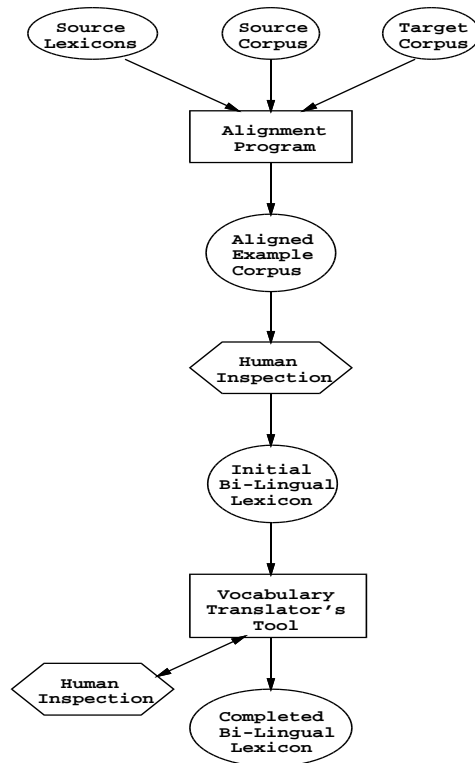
Source Lexicons

Source Corpus

Target Corpus

Alignment Program

Aligned Example Corpus

Human Inspection

Initial Bi-Lingual Lexicon

Vocabulary Translator's Tool

Human Inspection

Completed Bi-Lingual Lexicon